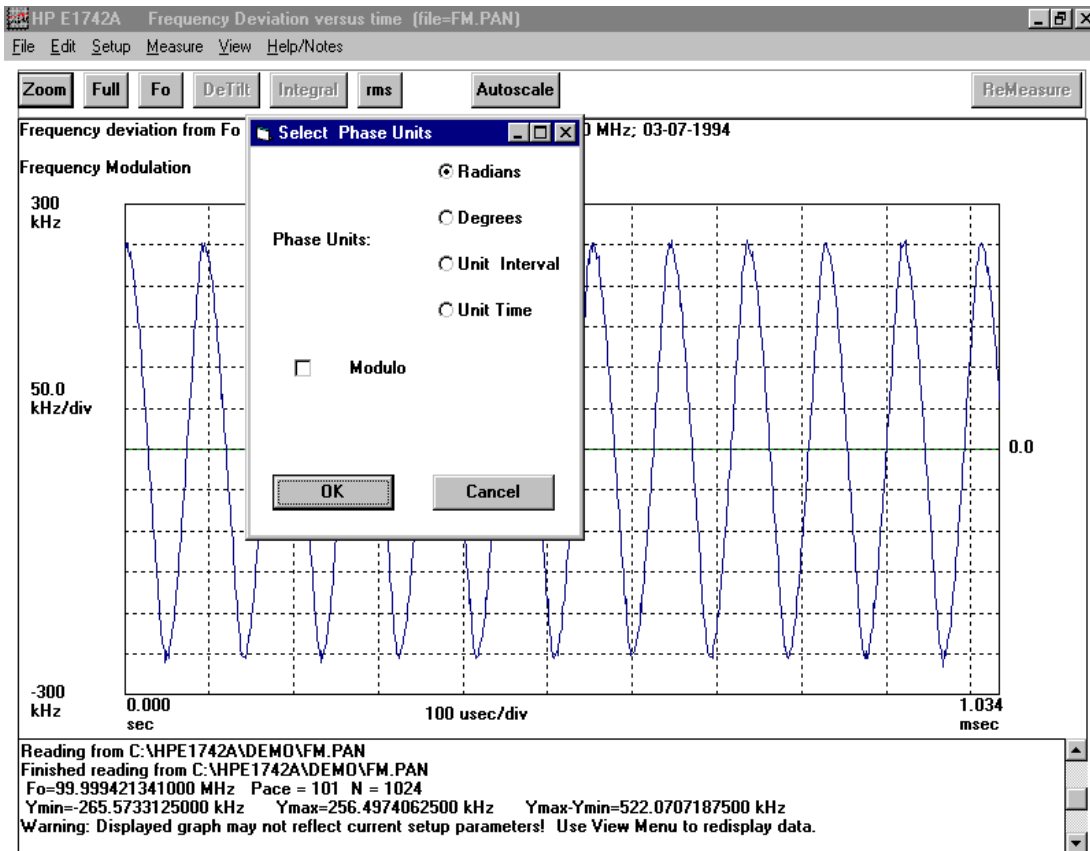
HP E1742A Frequency Deviation versus time (file=FM.PAN)

File Edit Setup Measure View Help/Notes

Zoom Full Fo DeTilt Integral rms Autoscale ReMeasure

Frequency deviation from Fo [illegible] MHz; 03-07-1994

Frequency Modulation

Select Phase Units

Phase Units:

Radians

Degrees

Unit Interval

Unit Time

Modulo

OK Cancel

300 kHz

50.0 kHz/div

0.0

-300 kHz

0.000 sec

100 usec/div

1.034 msec

Reading from C:\HPE1742A\DEMO\FM.PAN
Finished reading from C:\HPE1742A\DEMO\FM.PAN
Fo=99.999421341000 MHz Pace = 101 N = 1024
Ymin=-265.5733125000 kHz Ymax=256.4974062500 kHz Ymax-Ymin=522.0707187500 kHz
Warning: Displayed graph may not reflect current setup parameters! Use View Menu to redisplay data.